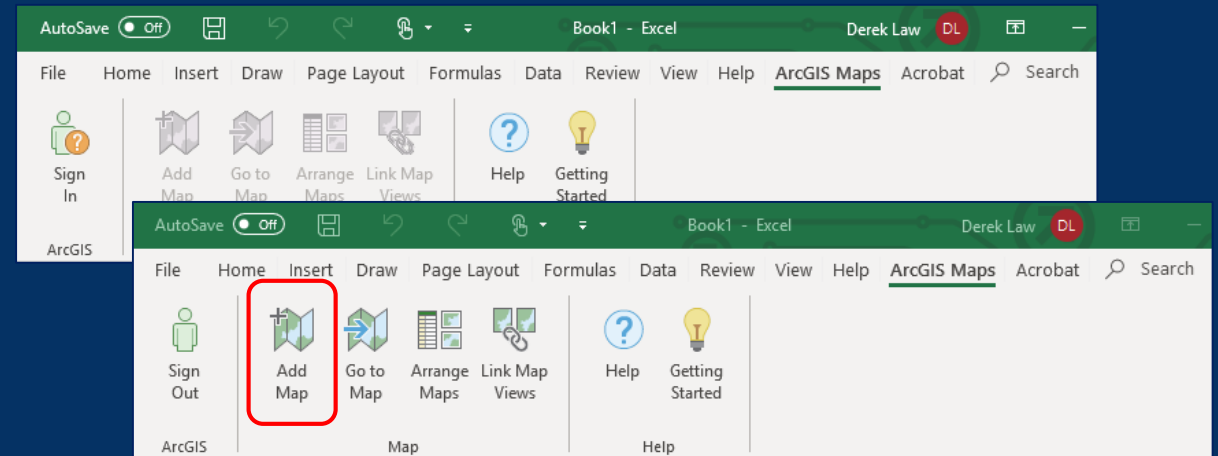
AutoSave Off Book1 - Excel Derek Law DL

File Home Insert Draw Page Layout Formulas Data Review View Help ArcGIS Maps Acrobat Search

Sign In

ArcGIS

Add Map Go to Map Arrange Maps Link Map Views

Help Getting Started

AutoSave Off Book1 - Excel Derek Law DL

File Home Insert Draw Page Layout Formulas Data Review View Help ArcGIS Maps Acrobat Search

Sign Out

ArcGIS

Add Map Go to Map Arrange Maps Link Map Views

Map

Help Getting Started

Help